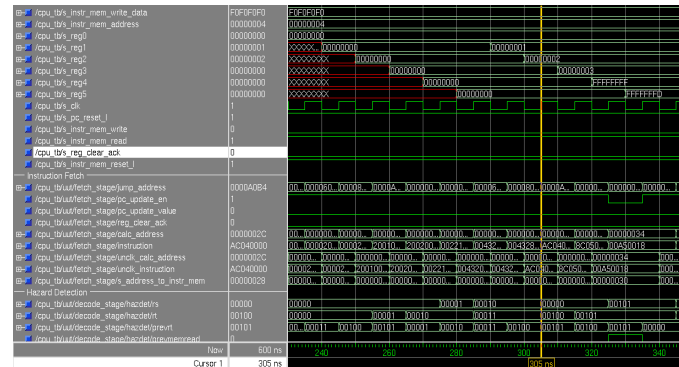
/cpu_tb/s_instr_mem_write_data F0F0F0F0 F0F0F0F0
/cpu_tb/s_instr_mem_address 00000004 00000004
/cpu_tb/s_reg0 00000000 00000000
/cpu_tb/s_reg1 00000001 XXXXX... 00000000 00000001
/cpu_tb/s_reg2 00000002 XXXXXXXX 00000000 00000002
/cpu_tb/s_reg3 00000000 XXXXXXXX 00000000 00000003
/cpu_tb/s_reg4 00000000 XXXXXXXX 00000000 FFFFFFFF
/cpu_tb/s_reg5 00000000 XXXXXXXX 00000000 FFFFFFFD
/cpu_tb/s_clk 1
/cpu_tb/s_pc_reset_l 1
/cpu_tb/s_instr_mem_write 0
/cpu_tb/s_instr_mem_read 1
/cpu_tb/s_reg_clear_ack 0
/cpu_tb/s_instr_mem_reset_l 1
Instruction Fetch
/cpu_tb/uut/fetch_stage/jump_address 0000A0B4 00... 000060... 00008... 0000A... 000000... 00010... 00006... 000080... 0000A... 00000... 000000... 00000...
/cpu_tb/uut/fetch_stage/pc_update_en 1
/cpu_tb/uut/fetch_stage/pc_update_value 0
/cpu_tb/uut/fetch_stage/reg_clear_ack 0
/cpu_tb/uut/fetch_stage/calc_address 0000002C 00... 00000... 00000... 00000... 000000... 00000... 00000... 00000... 00000... 00000... 00000034
/cpu_tb/uut/fetch_stage/instruction AC040000 00... 000020... 00002... 20010... 20200... 00221... 00432... 004328... AC04... 8C050... 00A50018
/cpu_tb/uut/fetch_stage/unclk_calc_address 0000002C 00000... 00000... 00000... 00000... 00000... 00000... 00000... 0000... 00000... 00000034 000...
/cpu_tb/uut/fetch_stage/unclk_instruction AC040000 00002... 00002... 200100... 20020... 00221... 004320... 00432... AC04... 8C050... 00A50018 000...
/cpu_tb/uut/fetch_stage/s_address_to_instr_mem 00000028 00000... 00000... 00000... 00000... 00000... 00000... 00000... 0000... 00000... 00000030 000...
Hazard Detection
/cpu_tb/uut/decode_stage/hazdet/rs 00000 00000 00001 00010 00010 00101
/cpu_tb/uut/decode_stage/hazdet/rt 00100 00000 00001 00010 00011 00100 00101
/cpu_tb/uut/decode_stage/hazdet/prevrt 00101 00... 00011 00100 00010 00001 00010 00011 00100 00101 00000 00101 00000
/cpu_tb/uut/decode_stage/hazdet/prevmemread 0
Now 600 ns 240 260 280 300 320 340
Cursor 1 305 ns 305 ns